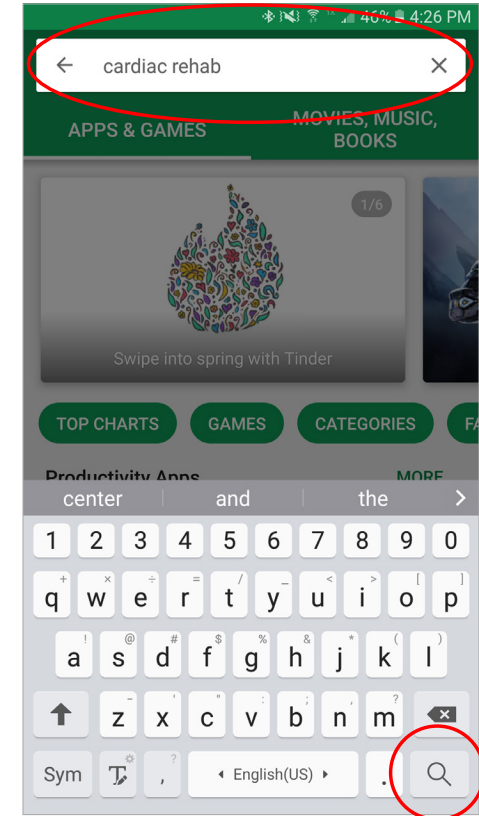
46% 4:26 PM

cardiac rehab

APPS & GAMES

MOVIES, MUSIC, BOOKS

1/6

Swipe into spring with Tinder

TOP CHARTS GAMES CATEGORIES FA

Productivity Apps MORE

center and the

1 2 3 4 5 6 7 8 9 0

q w e r t y u i o p

a s d f g h j k l

z x c v b n m

Sym , English(US) .